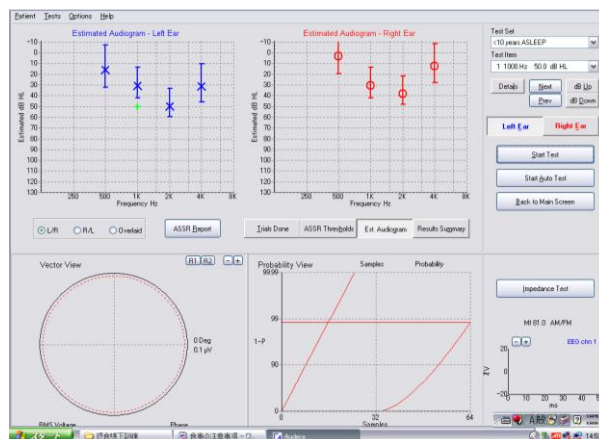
Patient Tests Options Help

Estimated Audiogram - Left Ear

Estimated dB HL

-10
0
10
20
30
40
50
60
70
80
90
100
110
120
130

250 500 1K 2K 4K 8K
Frequency Hz

Estimated Audiogram - Right Ear

Estimated dB HL

-10
0
10
20
30
40
50
60
70
80
90
100
110
120
130

250 500 1K 2K 4K 8K
Frequency Hz

Test Set
<10 years ASLEEP

Test Item
1 1000 Hz 50.0 dB HL

Details Next dB Up
Prev dB Down

Left Ear Right Ear

Start Test

Start Auto Test

Back to Main Screen

L/R R/L Overlaid

ASSR Report

Trials Done ASSR Thresholds Est. Audiogram Results Summary

Vector View

R1 R2 - +

0 Deg
0.1 µV

RMS Voltage Phase

Probability View Samples Probability

99.99

99

1-P

90

0

0 32 64
Samples

Impedance Test

MI 81.0 AM/FM

- +

EEG chn 1

20

µV

-20

ms

Autora